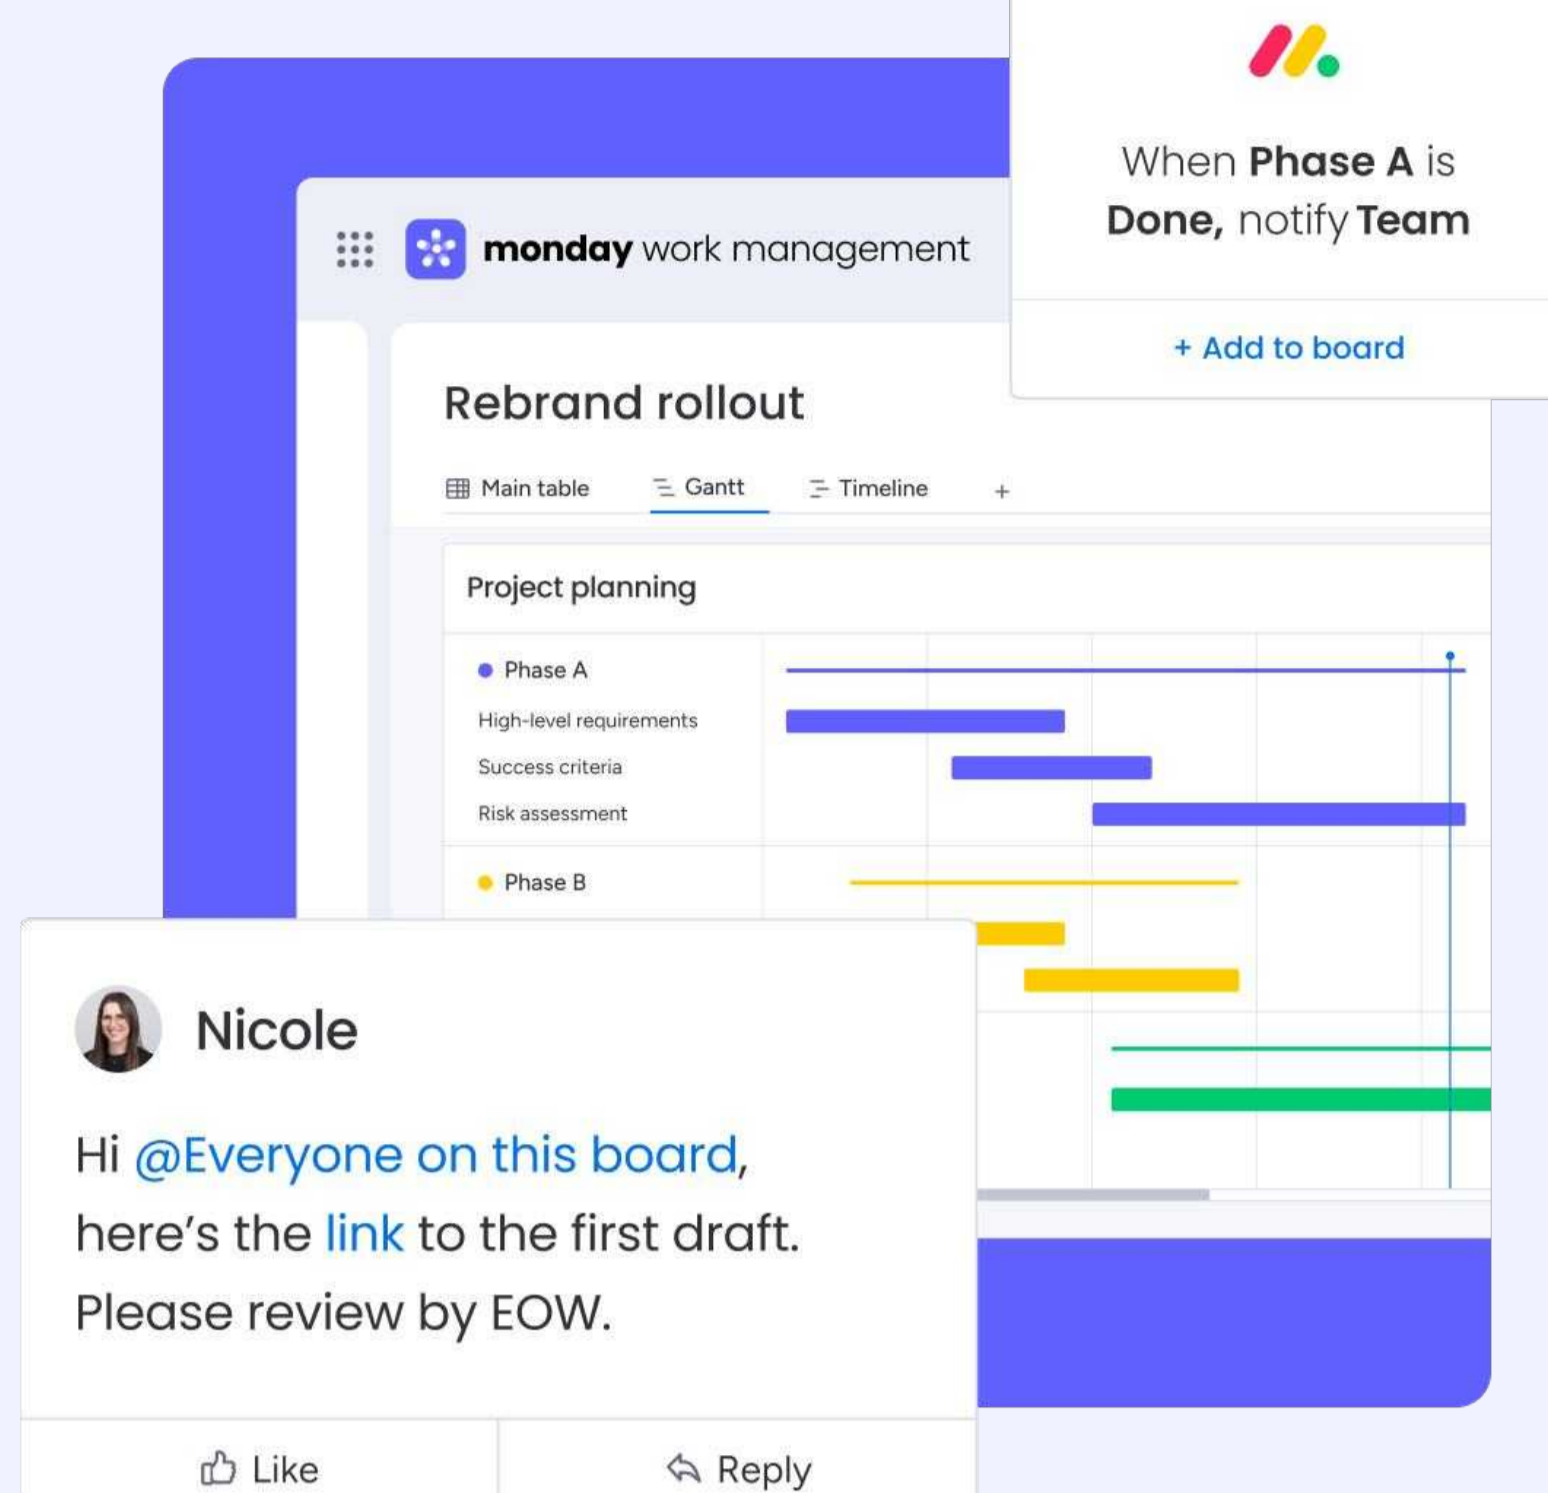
monday work management

When Phase A is Done, notify Team

+ Add to board

Rebrand rollout

Main table
Gantt
Timeline
+

Project planning

Phase A
High-level requirements
Success criteria
Risk assessment
Phase B

Nicole

Hi @Everyone on this board, here's the link to the first draft. Please review by EOW.

Like
Reply